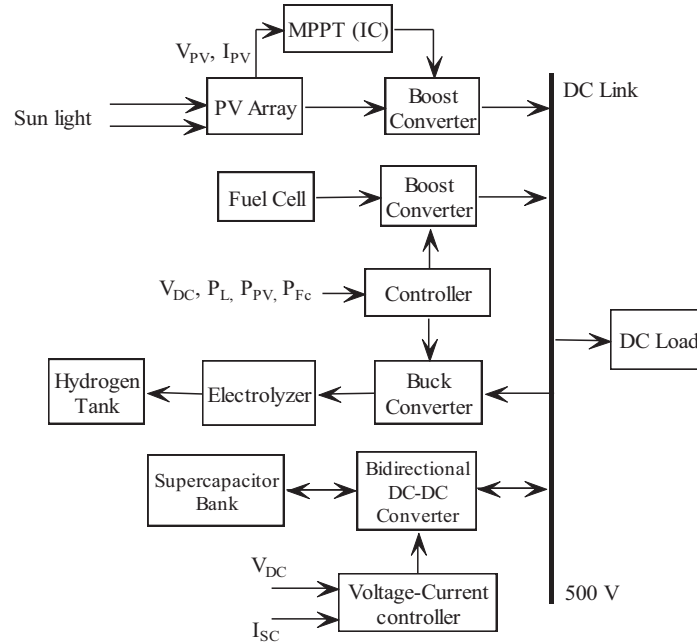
MPPT (IC)

$V_{PV}$, $I_{PV}$

Sun light

PV Array

Boost Converter

DC Link

Fuel Cell

Boost Converter

$V_{DC}$, $P_{L,}$ $P_{PV,}$ $P_{Fc}$

Controller

DC Load

Hydrogen Tank

Electrolyzer

Buck Converter

Supercapacitor Bank

Bidirectional DC-DC Converter

$V_{DC}$

$I_{SC}$

Voltage-Current controller

500 V